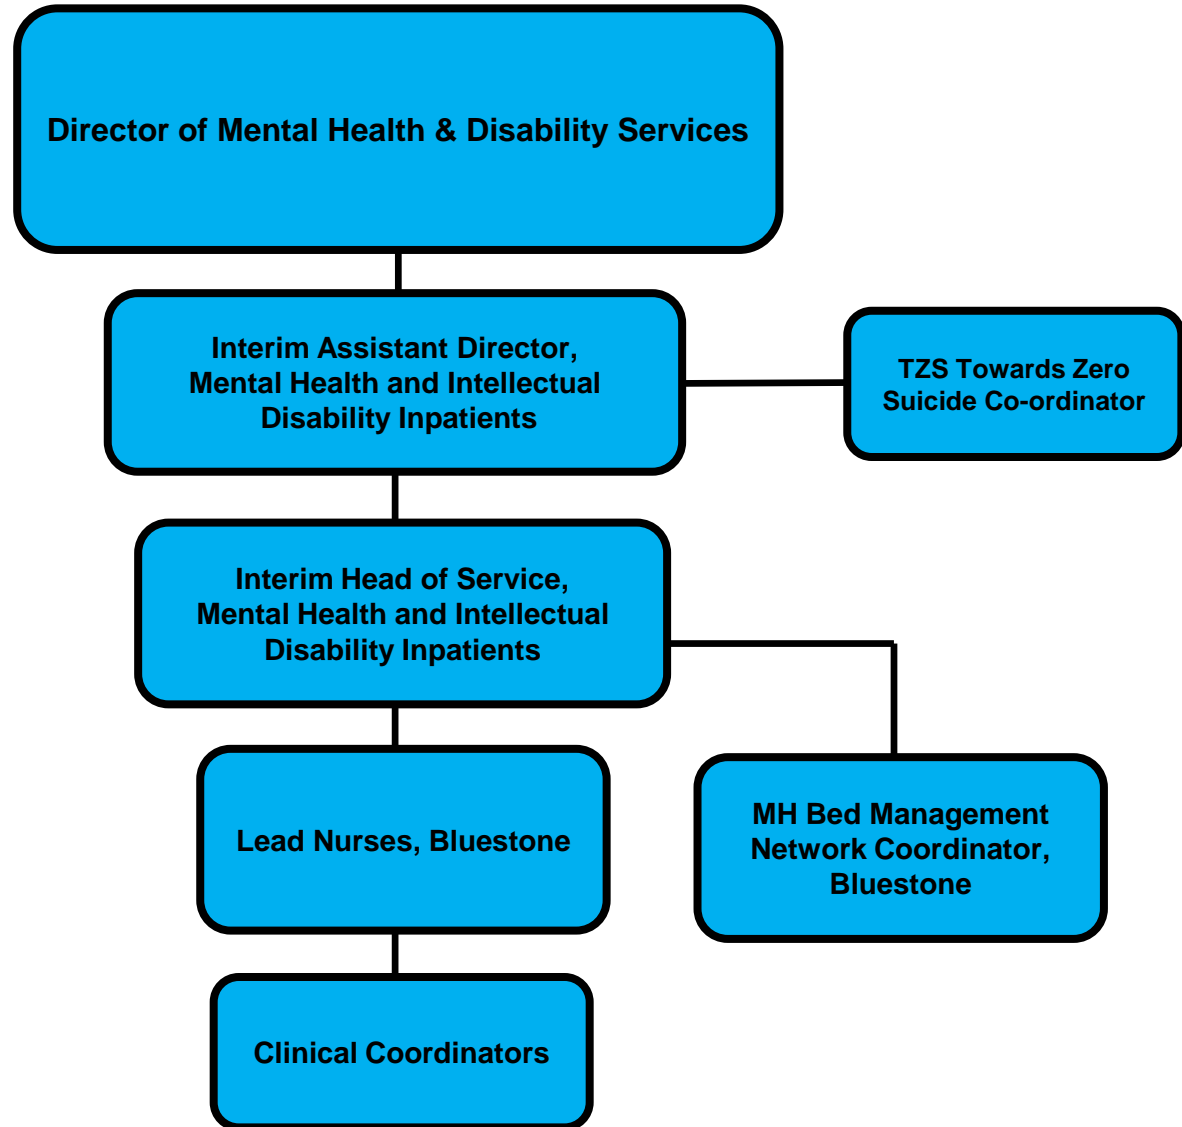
Director of Mental Health & Disability Services

Interim Assistant Director, Mental Health and Intellectual Disability Inpatients

TZS Towards Zero Suicide Co-ordinator

Interim Head of Service, Mental Health and Intellectual Disability Inpatients

Lead Nurses, Bluestone

MH Bed Management Network Coordinator, Bluestone

Clinical Coordinators